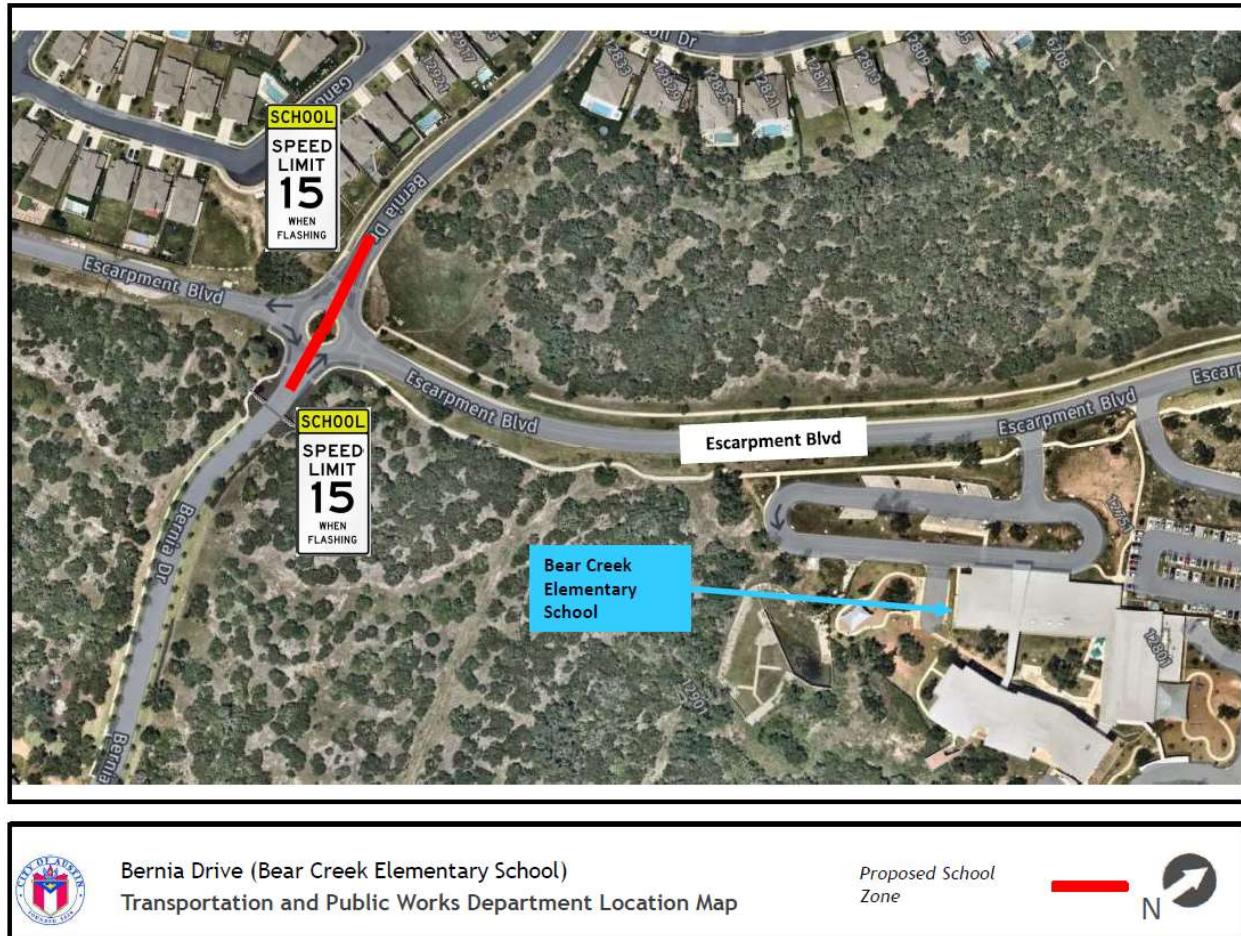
Gann
12917
12921
12833
12829
12825
12821
12817
12813
12809
12805
12708
SCHOOL
SPEED LIMIT 15
WHEN FLASHING
Bernia Dr
Escarpment Blvd
Escarpment Blvd
SCHOOL
SPEED LIMIT 15
WHEN FLASHING
Escarpment Blvd
Escarpment Blvd
Escarpment Blvd
Escarp
Bernia Dr
12751
Bear Creek Elementary School
12801
12901
Bernia

Bernia Drive (Bear Creek Elementary School)
Transportation and Public Works Department Location Map

Proposed School Zone

N